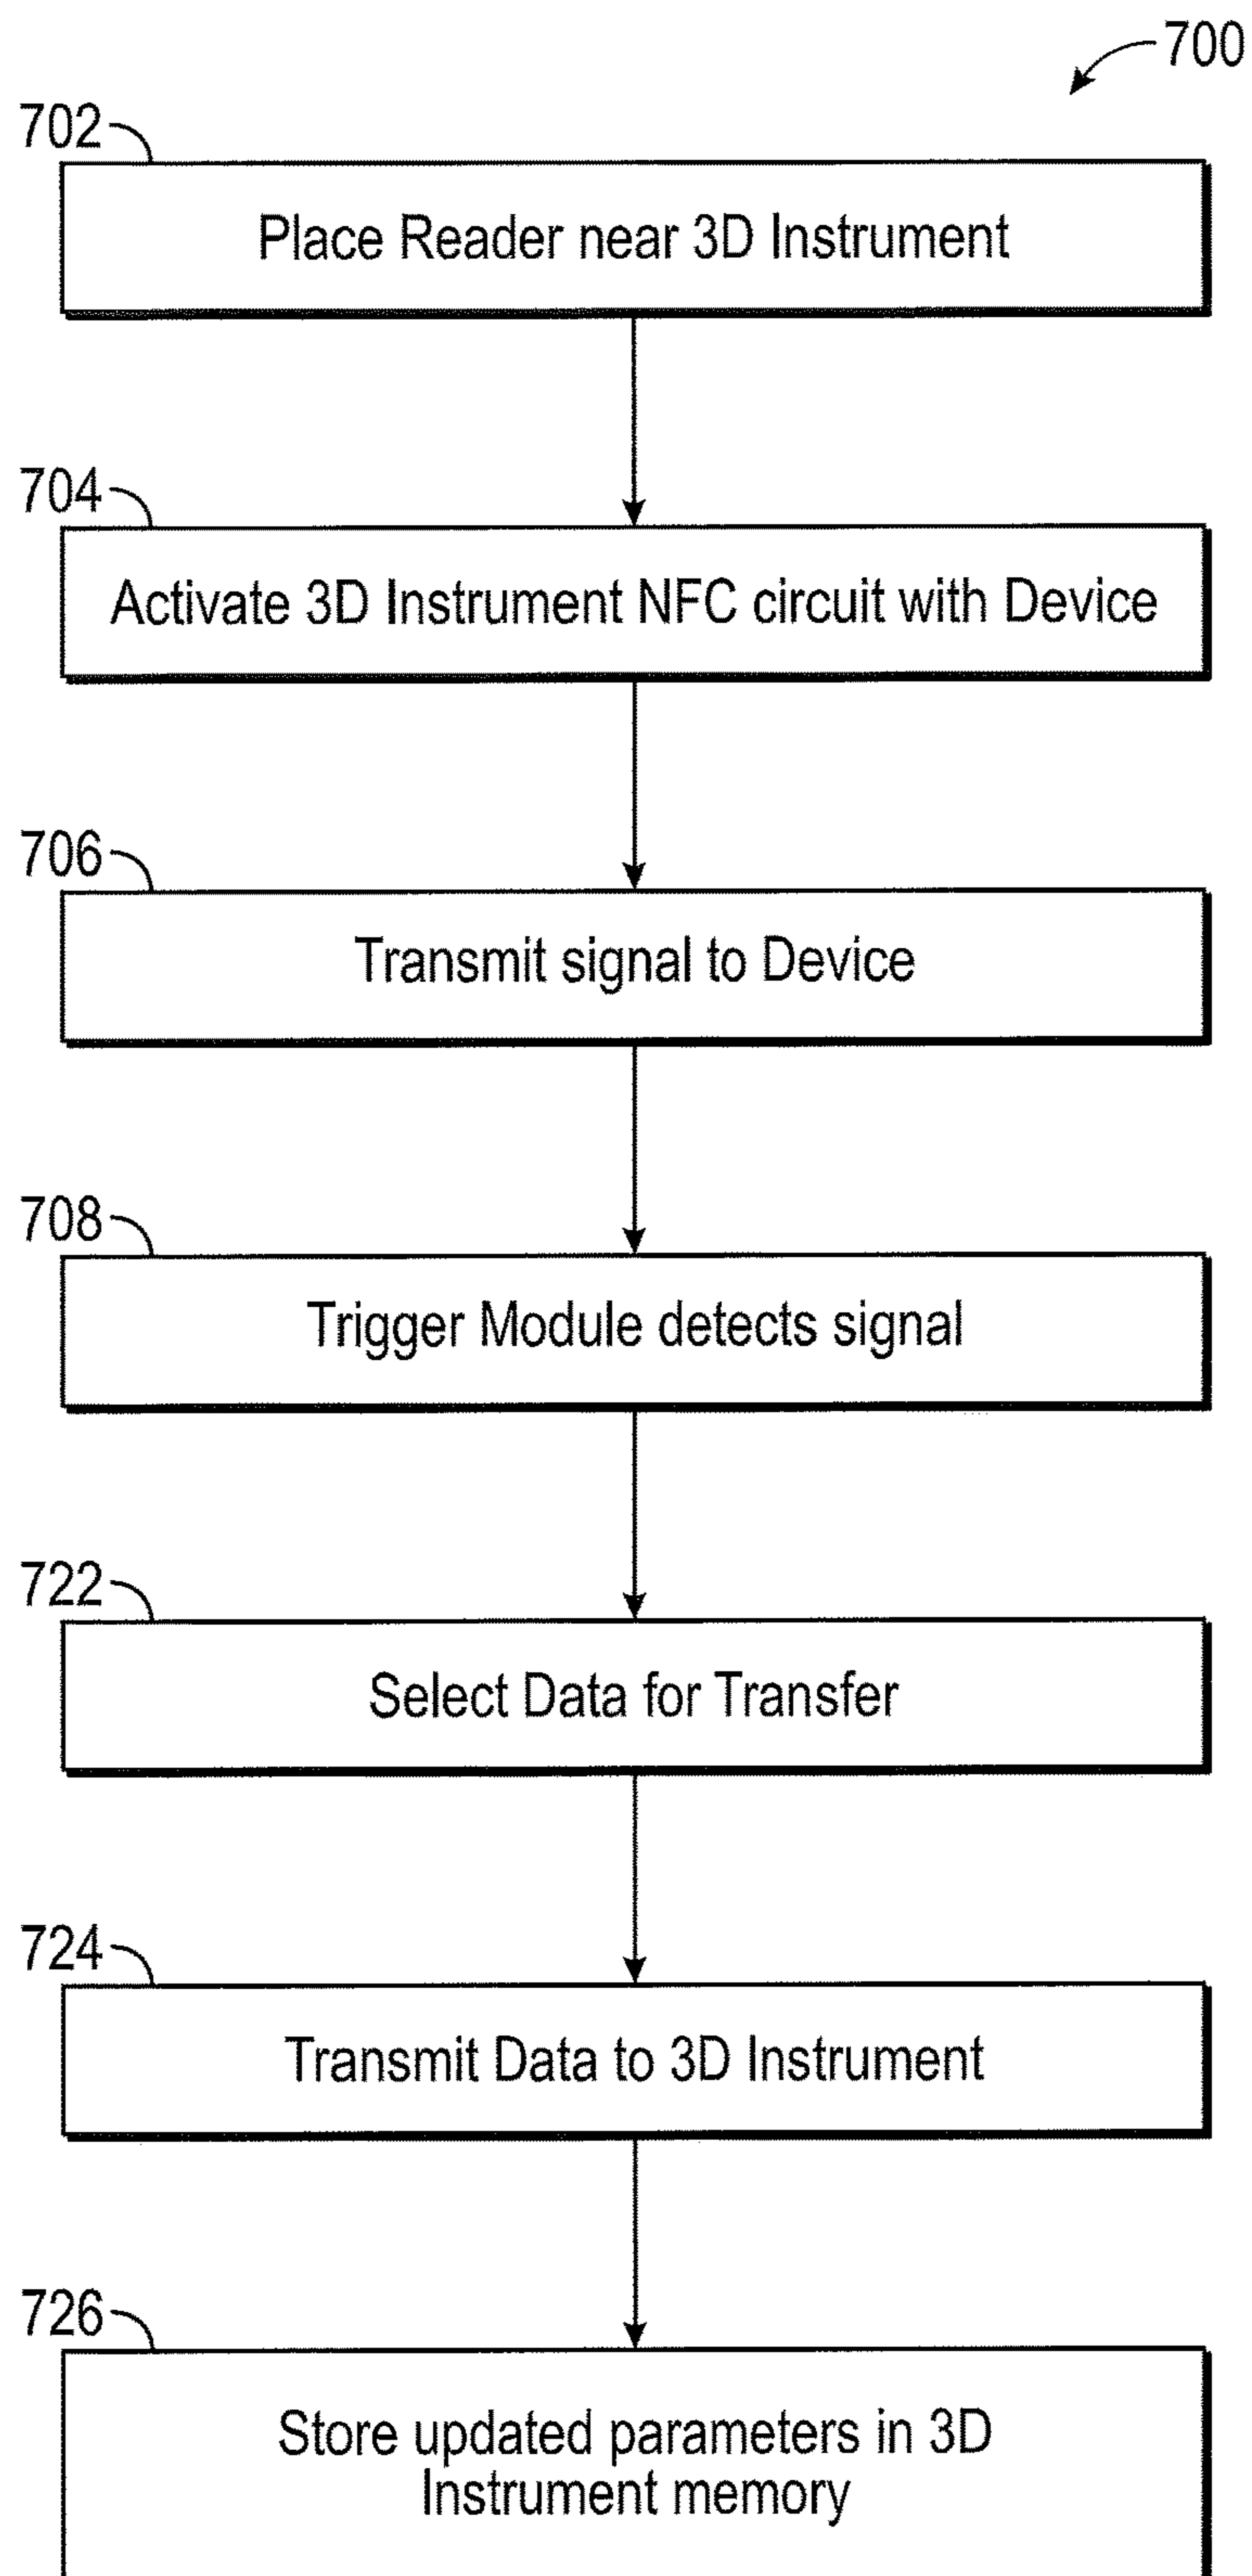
700

702

Place Reader near 3D Instrument

704

Activate 3D Instrument NFC circuit with Device

706

Transmit signal to Device

708

Trigger Module detects signal

722

Select Data for Transfer

724

Transmit Data to 3D Instrument

726

Store updated parameters in 3D Instrument memory